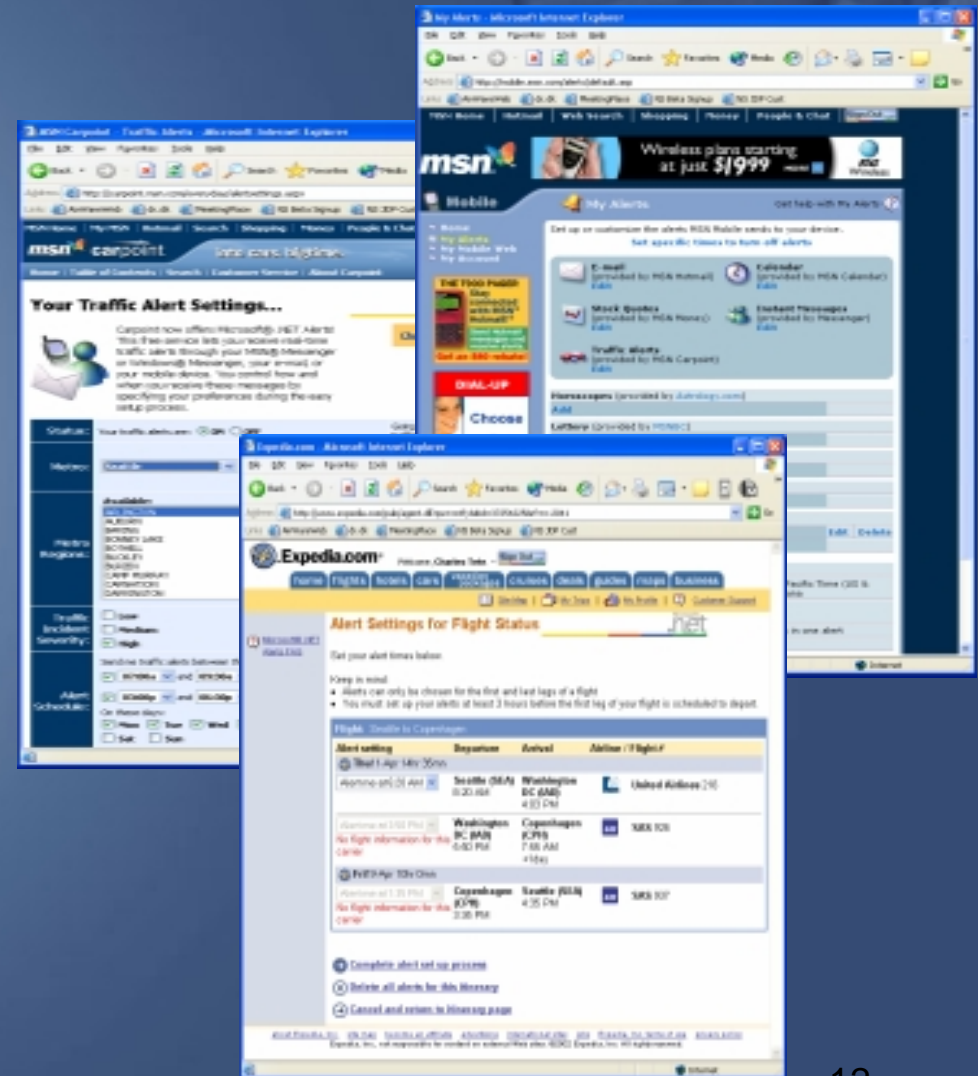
My Alerts - Microsoft Internet Explorer

msn

Wireless plans starting at just $19.99

Mobile

My Alerts

Get help with My Alerts

Set up or customize the alerts MSN Mobile sends to your device.

Set specific times to turn off alerts

E-mail (provided by MSN Hotmail) Edit

Calendar (provided by MSN Calendar) Edit

Stock Quotes (provided by MSN Money) Edit

Instant Messages (provided by Messenger) Edit

Traffic Alerts (provided by MSN Carpoint) Edit

DIAL-UP

Choose

Horoscopes (provided by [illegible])

Add

Lottery (provided by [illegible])

Edit Delete

MSN Carpoint - Traffic Alerts - Microsoft Internet Explorer

msn carpoint

Your Traffic Alert Settings...

Carpoint now offers Microsoft® .NET Alerts! This free service lets you receive real-time traffic alerts through your MSN® Messenger or Windows® Messenger, your e-mail, or your mobile device. You control how and when you receive these messages by specifying your preferences during the easy setup process.

Status: Your traffic alerts are: On Off

Metro: Seattle

Metro Regions: Available: ARLINGTON AUBURN BOTHELL BONNEY LAKE BOTHELL BUCKLEY BURIEN CAMP MURRAY CARNATION DARRINGTON

Traffic Incident Severity: Low Medium High

Alert Schedule: Send me traffic alerts between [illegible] and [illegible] On these days: Mon Tue Wed Sat Sun

Expedia.com - Microsoft Internet Explorer

Expedia.com

home flights hotels cars cruises deals guides maps business

Alert Settings for Flight Status .net

Set your alert times below:

Keep in mind:
• Alerts can only be chosen for the first and last legs of a flight
• You must set up your alerts at least 3 hours before the first leg of your flight is scheduled to depart.

Flight: Seattle to Copenhagen

| Alert setting | Departure | Arrival | Airline / Flight # |
|---|---|---|---|
| Alarms on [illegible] | Seattle (SEA) 8:20 AM | Washington DC (IAD) 4:03 PM | United Airlines 216 |
| No flight information for this carrier | Washington DC (IAD) 6:00 PM | Copenhagen (CPH) 7:55 AM +1day | SAS 926 |
| No flight information for this carrier | Copenhagen (CPH) 3:35 PM | Seattle (SEA) 4:35 PM | SAS 937 |

Complete alert set up process

Delete all alerts for this itinerary

Cancel and return to itinerary page

Expedia, Inc. not responsible for content on external Web sites. ©2002 Expedia, Inc. All rights reserved.

Internet

12